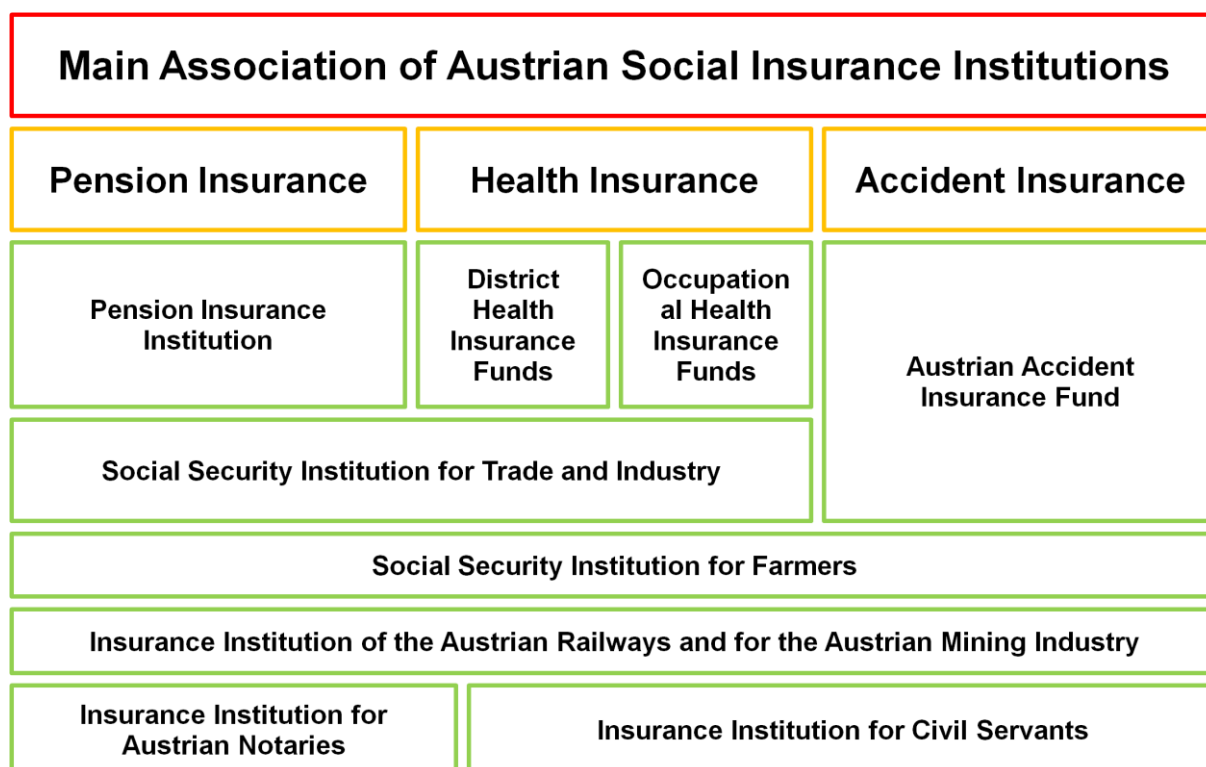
Main Association of Austrian Social Insurance Institutions

Pension Insurance

Health Insurance

Accident Insurance

Pension Insurance Institution

District Health Insurance Funds

Occupational Health Insurance Funds

Austrian Accident Insurance Fund

Social Security Institution for Trade and Industry

Social Security Institution for Farmers

Insurance Institution of the Austrian Railways and for the Austrian Mining Industry

Insurance Institution for Austrian Notaries

Insurance Institution for Civil Servants